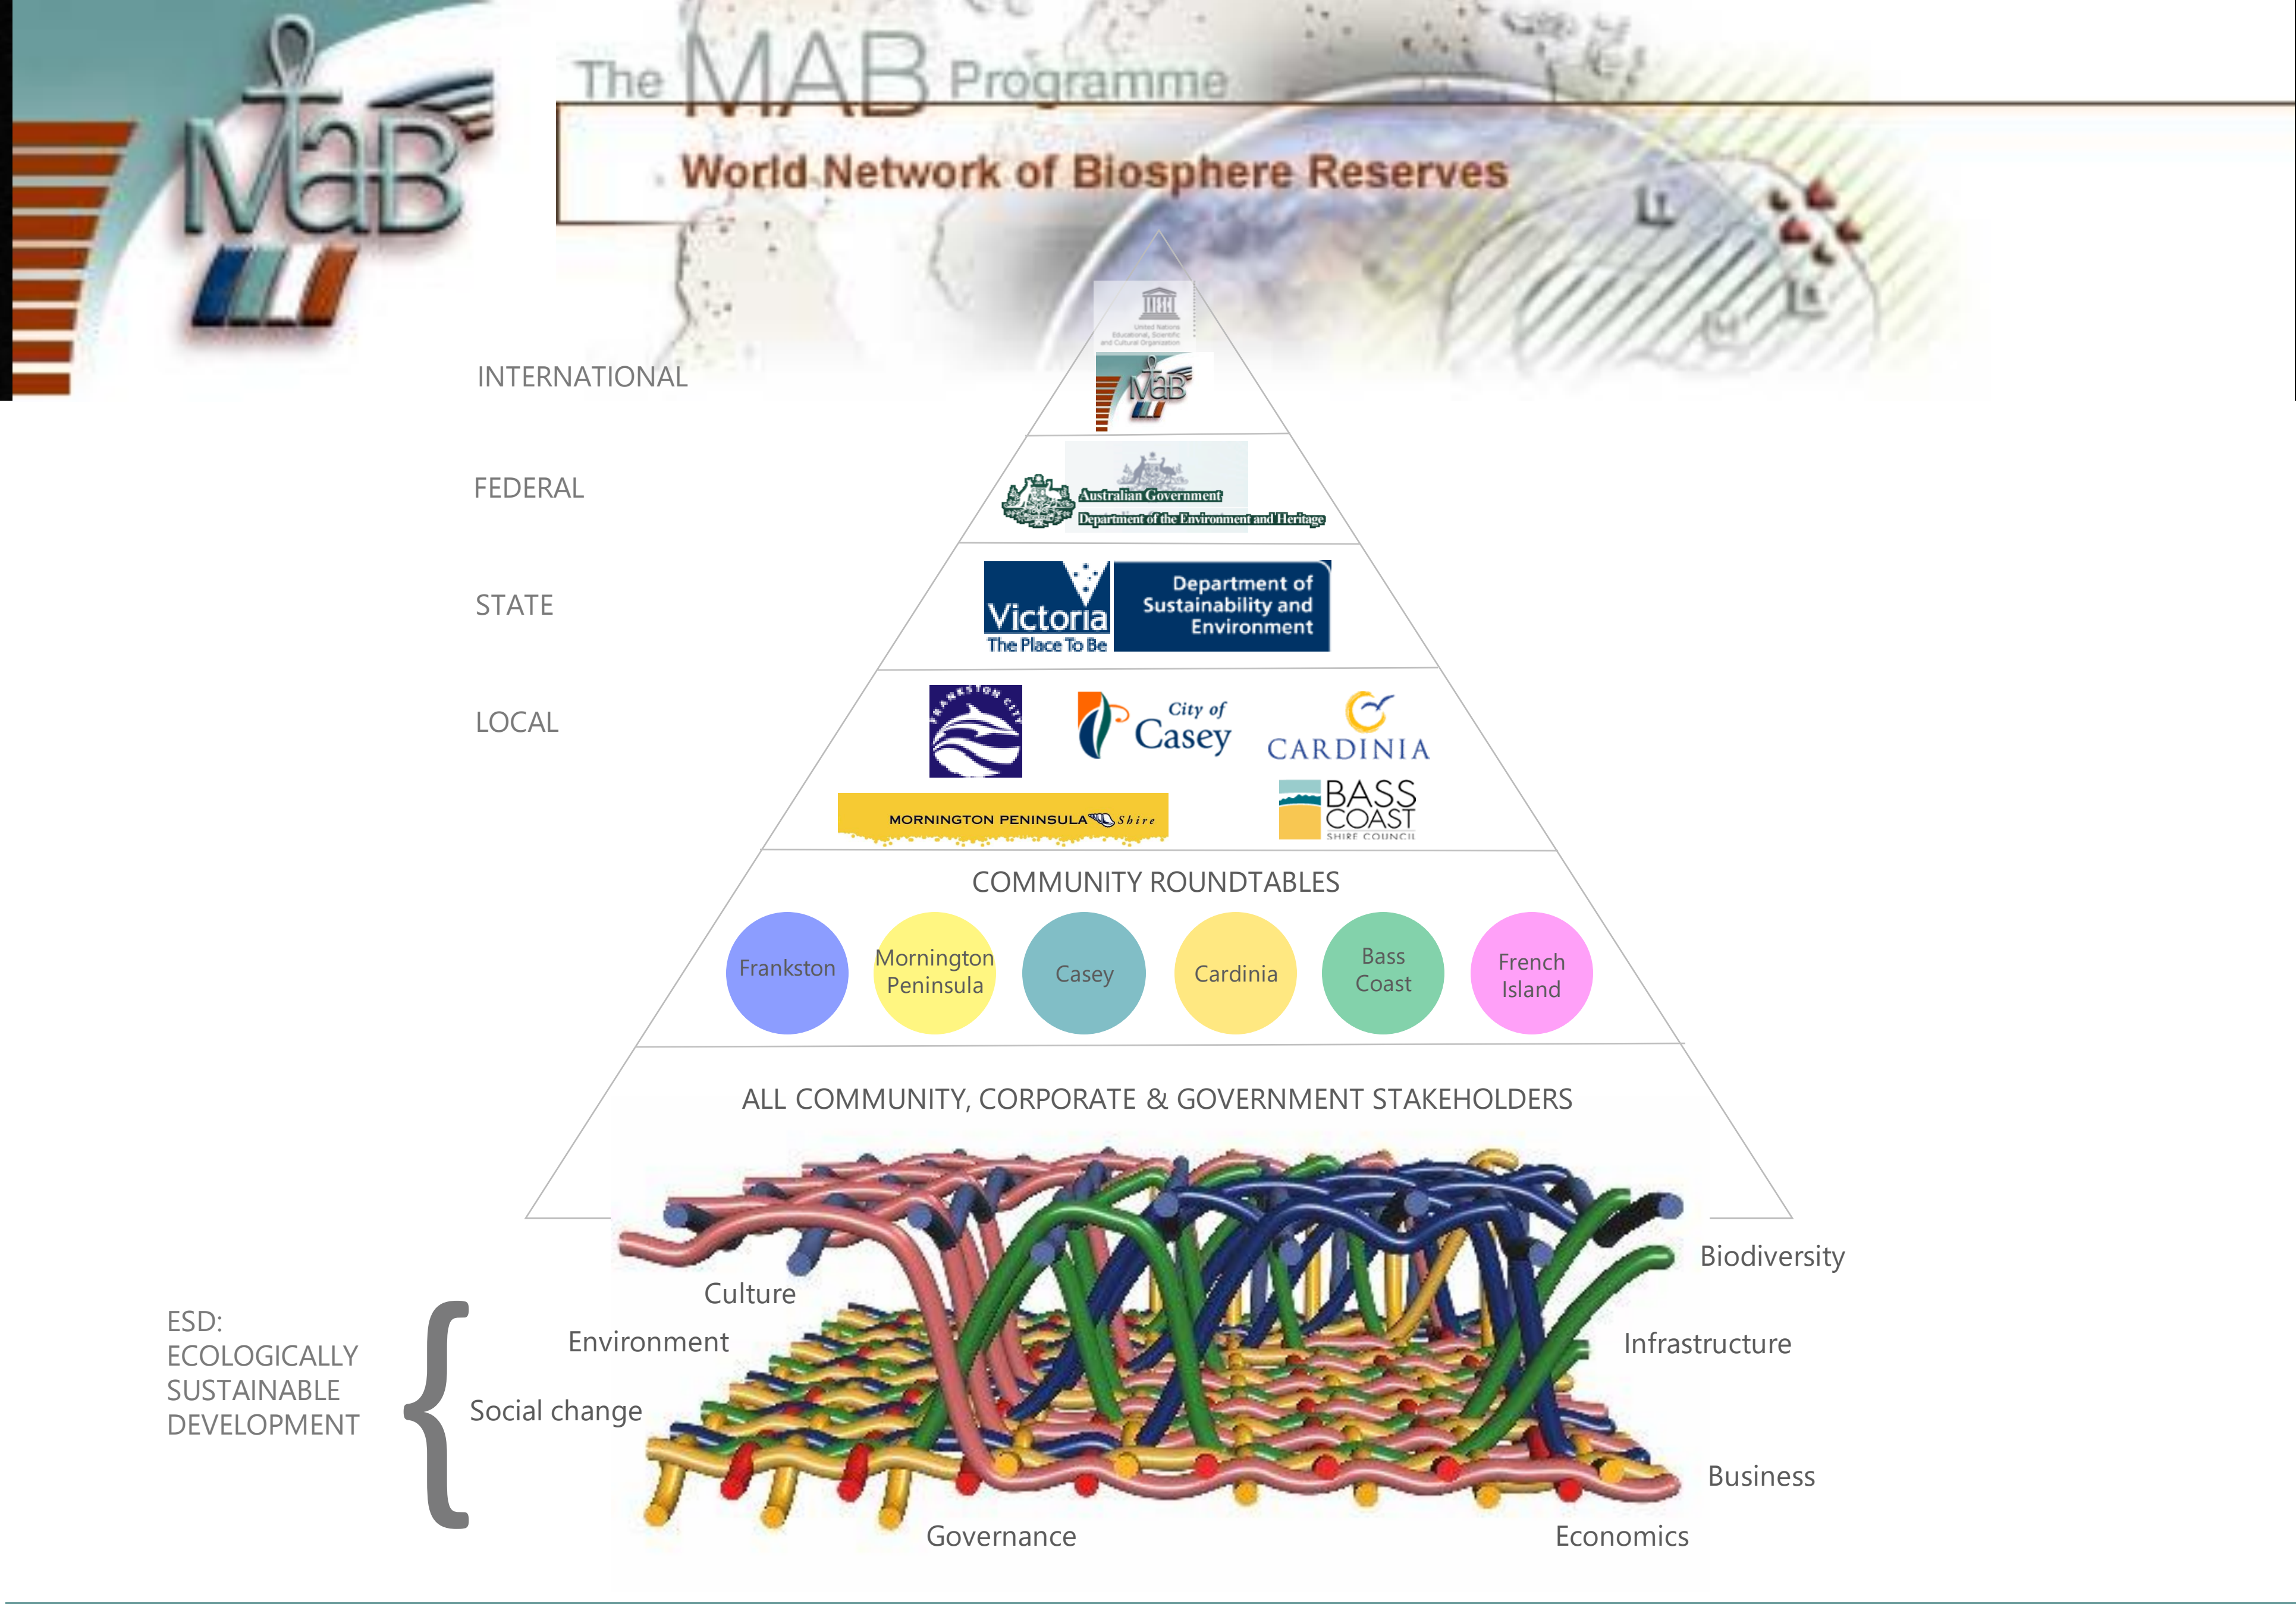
MaB

The MAB Programme

World Network of Biosphere Reserves

United Nations Educational, Scientific and Cultural Organization

MaB

INTERNATIONAL

FEDERAL

Australian Government
Department of the Environment and Heritage

STATE

Victoria
The Place To Be

Department of Sustainability and Environment

LOCAL

FRANKSTON CITY

City of Casey

CARDINIA

MORNINGTON PENINSULA Shire

BASS COAST SHIRE COUNCIL

COMMUNITY ROUNDTABLES

Frankston

Mornington Peninsula

Casey

Cardinia

Bass Coast

French Island

ALL COMMUNITY, CORPORATE & GOVERNMENT STAKEHOLDERS

Culture

Environment

Social change

Governance

Biodiversity

Infrastructure

Business

Economics

ESD:
ECOLOGICALLY
SUSTAINABLE
DEVELOPMENT